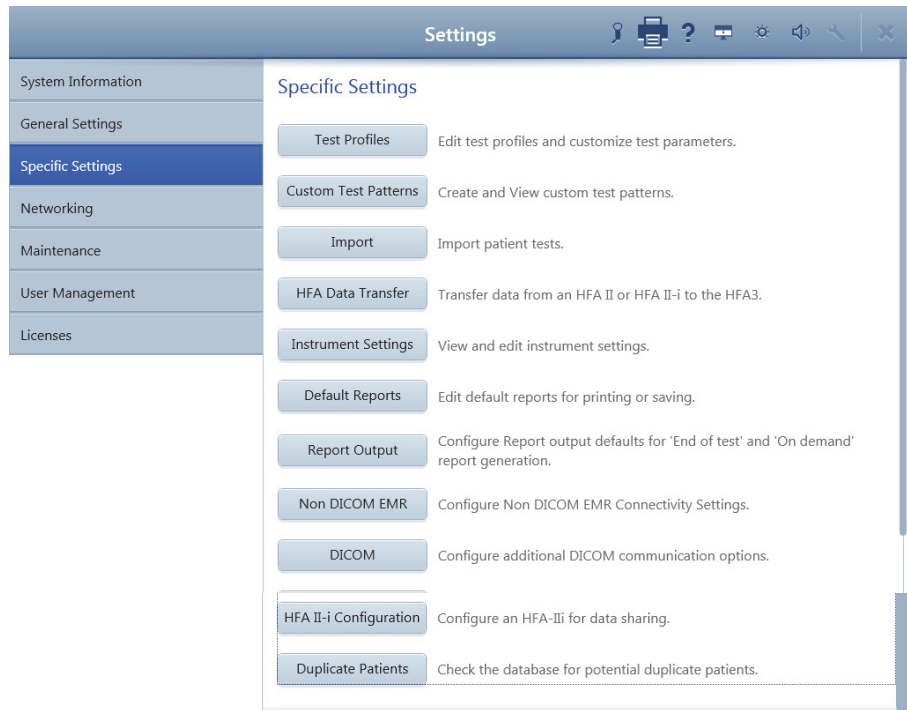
Settings

System Information
General Settings
Specific Settings
Networking
Maintenance
User Management
Licenses

Specific Settings

Test Profiles
Edit test profiles and customize test parameters.

Custom Test Patterns
Create and View custom test patterns.

Import
Import patient tests.

HFA Data Transfer
Transfer data from an HFA II or HFA II-i to the HFA3.

Instrument Settings
View and edit instrument settings.

Default Reports
Edit default reports for printing or saving.

Report Output
Configure Report output defaults for 'End of test' and 'On demand' report generation.

Non DICOM EMR
Configure Non DICOM EMR Connectivity Settings.

DICOM
Configure additional DICOM communication options.

HFA II-i Configuration
Configure an HFA-IIi for data sharing.

Duplicate Patients
Check the database for potential duplicate patients.